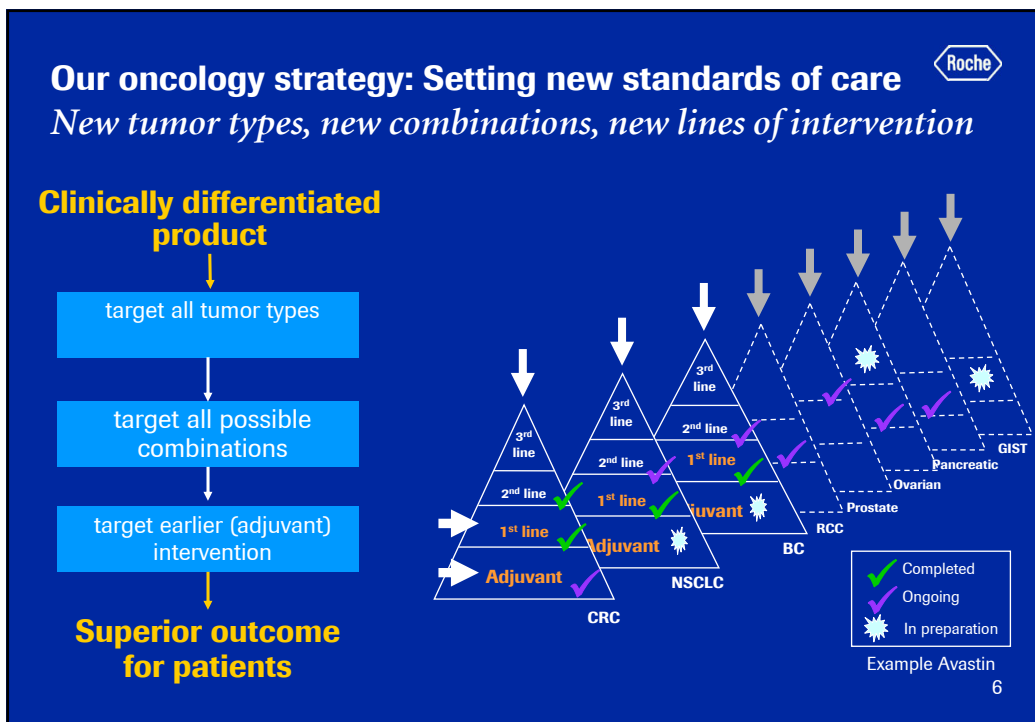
Our oncology strategy: Setting new standards of care

Roche

*New tumor types, new combinations, new lines of intervention*

Clinically differentiated product

target all tumor types

target all possible combinations

target earlier (adjuvant) intervention

Superior outcome for patients

$3^{rd}$ line

$2^{nd}$ line

$1^{st}$ line

Adjuvant

CRC

$3^{rd}$ line

$2^{nd}$ line

$1^{st}$ line

Adjuvant

NSCLC

$3^{rd}$ line

$2^{nd}$ line

$1^{st}$ line

Adjuvant

BC

RCC

Prostate

Ovarian

Pancreatic

GIST

Completed

Ongoing

In preparation

Example Avastin

6